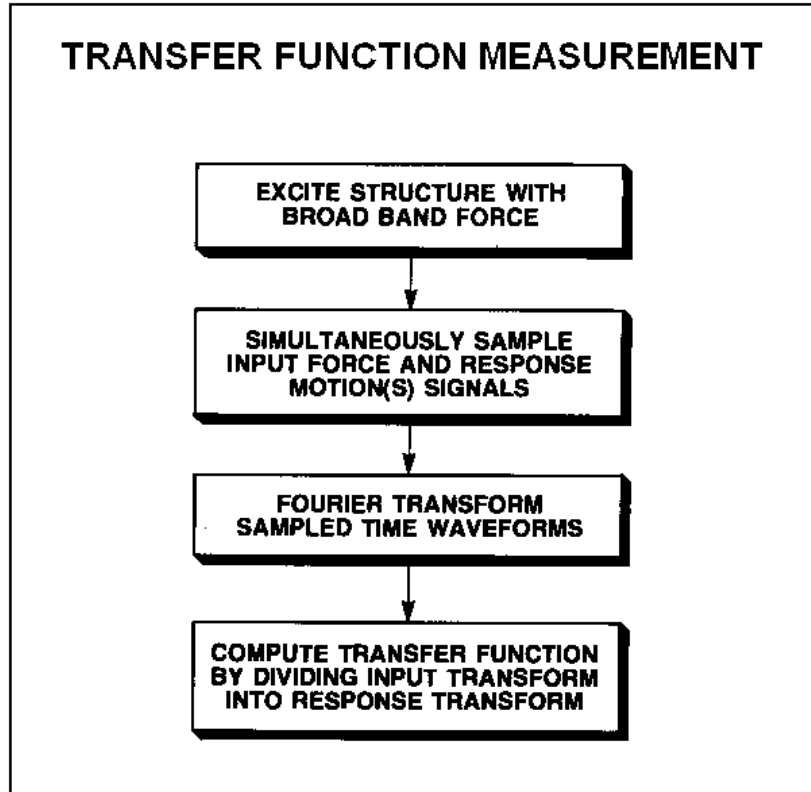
TRANSFER FUNCTION MEASUREMENT

EXCITE STRUCTURE WITH BROAD BAND FORCE

SIMULTANEOUSLY SAMPLE INPUT FORCE AND RESPONSE MOTION(S) SIGNALS

FOURIER TRANSFORM SAMPLED TIME WAVEFORMS

COMPUTE TRANSFER FUNCTION BY DIVIDING INPUT TRANSFORM INTO RESPONSE TRANSFORM